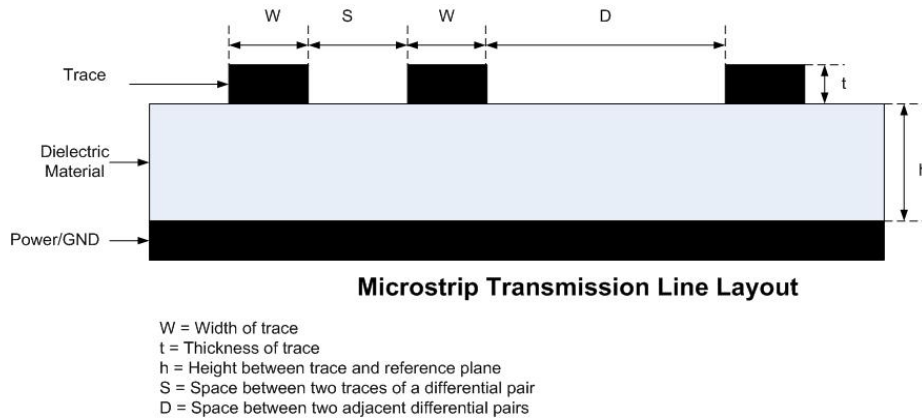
W S W D

Trace

t

Dielectric Material

h

Power/GND

Microstrip Transmission Line Layout

W = Width of trace
t = Thickness of trace
h = Height between trace and reference plane
S = Space between two traces of a differential pair
D = Space between two adjacent differential pairs